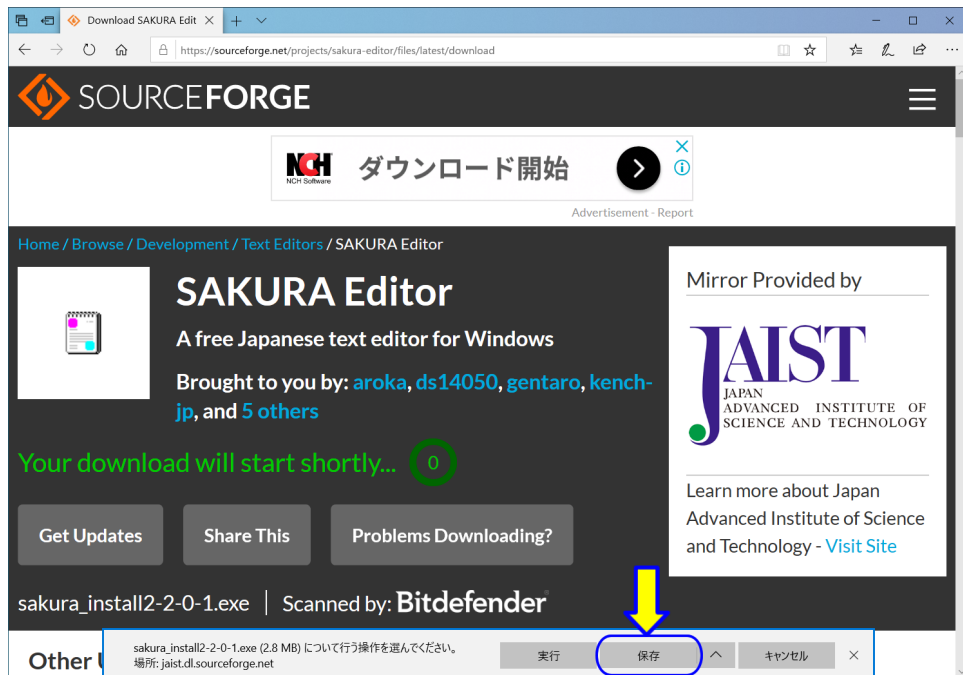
Download SAKURA Edit

https://sourceforge.net/projects/sakura-editor/files/latest/download

SOURCEFORGE

NCH
NCH Software
ダウンロード開始

Advertisement - Report

Home / Browse / Development / Text Editors / SAKURA Editor

SAKURA Editor

A free Japanese text editor for Windows

Brought to you by: aroka, ds14050, gentaro, kench-jp, and 5 others

Your download will start shortly... 0

Get Updates

Share This

Problems Downloading?

sakura_install2-2-0-1.exe | Scanned by: Bitdefender

Mirror Provided by

JAIST
JAPAN
ADVANCED INSTITUTE OF
SCIENCE AND TECHNOLOGY

Learn more about Japan Advanced Institute of Science and Technology - Visit Site

Other U

sakura_install2-2-0-1.exe (2.8 MB) について行う操作を選んでください。
場所: jaist.dl.sourceforge.net

実行

保存

キャンセル